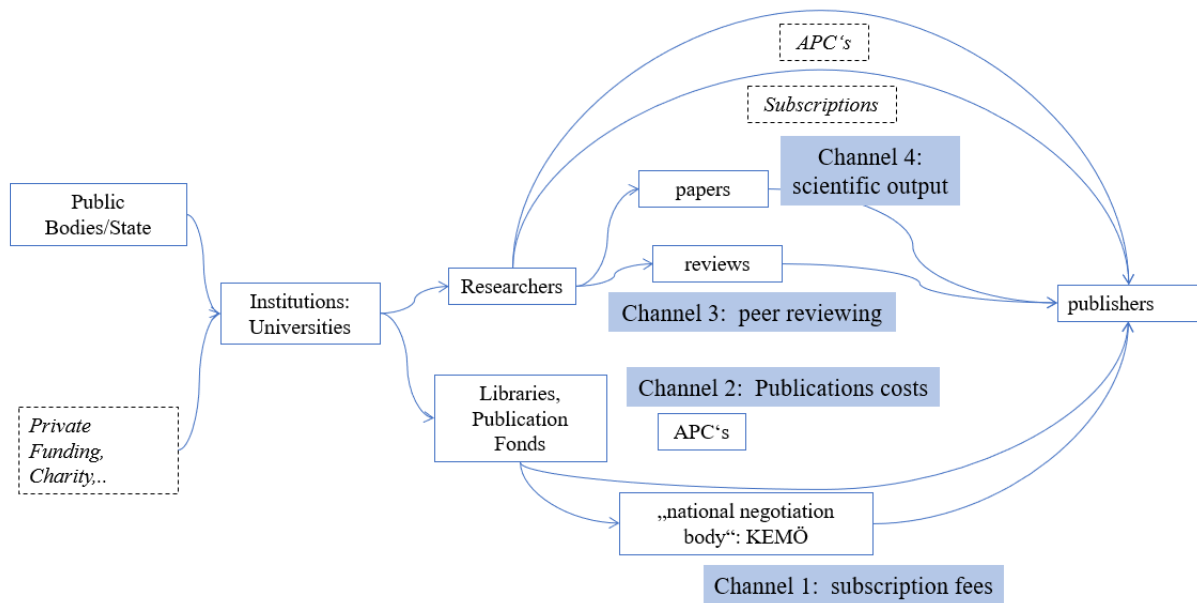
APC‘s

Subscriptions

Channel 4: scientific output

papers

Public Bodies/State

reviews

Institutions: Universities

Researchers

publishers

Channel 3: peer reviewing

Libraries, Publication Fonds

Channel 2: Publications costs

APC‘s

Private Funding, Charity,..

„national negotiation body“: KEMÖ

Channel 1: subscription fees